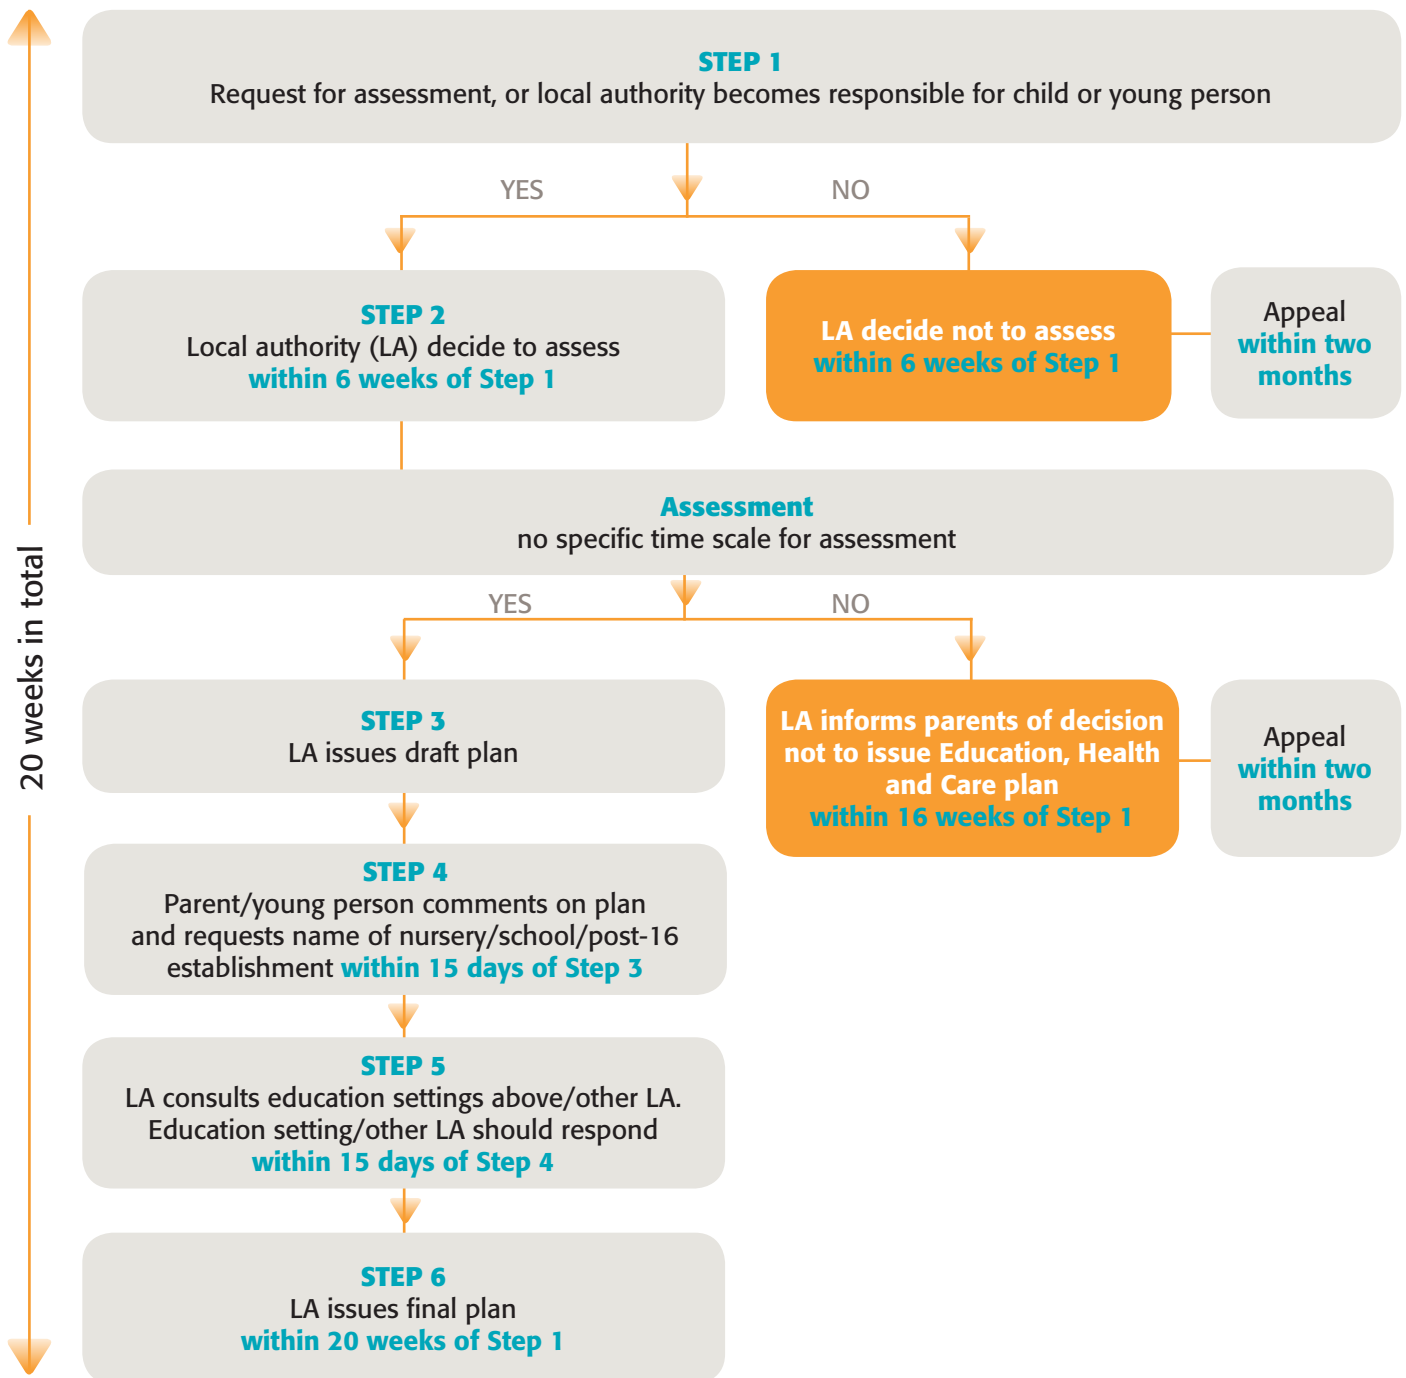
20 weeks in total

STEP 1
Request for assessment, or local authority becomes responsible for child or young person

YES

NO

STEP 2
Local authority (LA) decide to assess
within 6 weeks of Step 1

LA decide not to assess
within 6 weeks of Step 1

Appeal
within two months

Assessment
no specific time scale for assessment

YES

NO

STEP 3
LA issues draft plan

LA informs parents of decision not to issue Education, Health and Care plan
within 16 weeks of Step 1

Appeal
within two months

STEP 4
Parent/young person comments on plan and requests name of nursery/school/post-16 establishment within 15 days of Step 3

STEP 5
LA consults education settings above/other LA. Education setting/other LA should respond
within 15 days of Step 4

STEP 6
LA issues final plan
within 20 weeks of Step 1